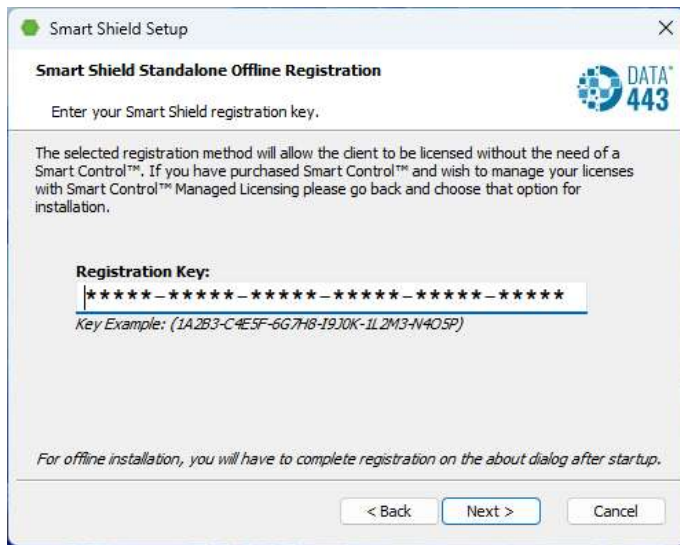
Smart Shield Setup

Smart Shield Standalone Offline Registration

Enter your Smart Shield registration key.

DATA 443

The selected registration method will allow the client to be licensed without the need of a Smart Control™. If you have purchased Smart Control™ and wish to manage your licenses with Smart Control™ Managed Licensing please go back and choose that option for installation.

Registration Key:

*****-*****-*****-*****-*****-*****

Key Example: (1A2B3-C4E5F-6G7H8-I9J0K-1L2M3-N4O5P)

For offline installation, you will have to complete registration on the about dialog after startup.

< Back | Next > | Cancel